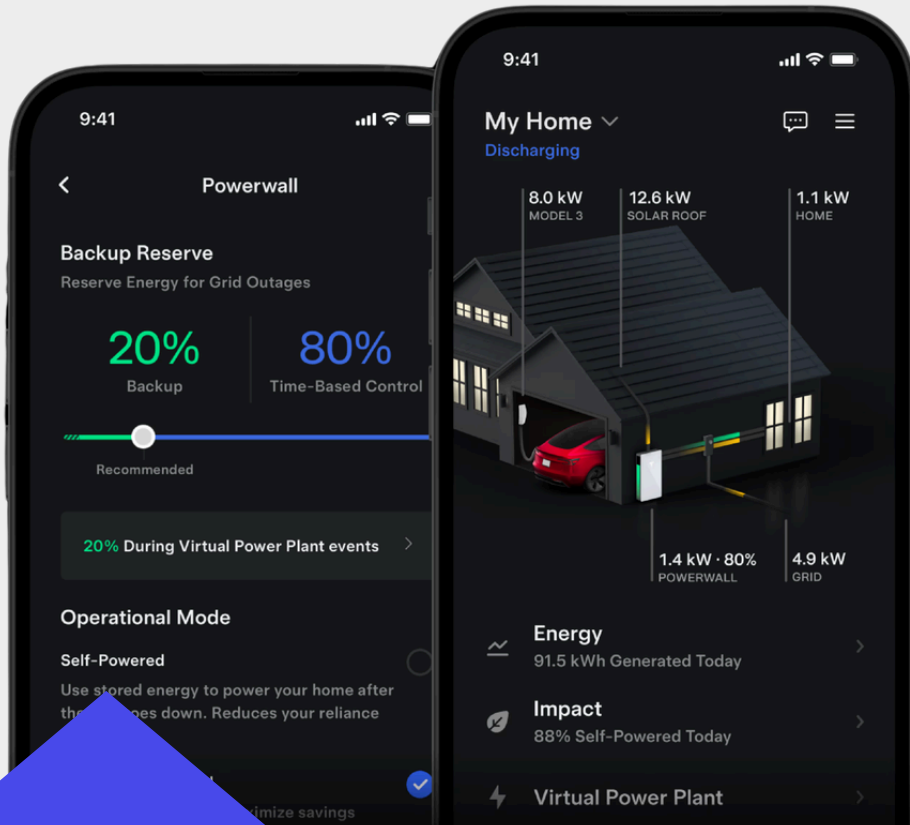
9:41

Powerwall

Backup Reserve

Reserve Energy for Grid Outages

20%
Backup

80%
Time-Based Control

Recommended

20% During Virtual Power Plant events

Operational Mode

Self-Powered

Use stored energy to power your home after the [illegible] goes down. Reduces your reliance

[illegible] imize savings

9:41

My Home

Discharging

8.0 kW
MODEL 3

12.6 kW
SOLAR ROOF

1.1 kW
HOME

1.4 kW · 80%
POWERWALL

4.9 kW
GRID

Energy
91.5 kWh Generated Today

Impact
88% Self-Powered Today

Virtual Power Plant